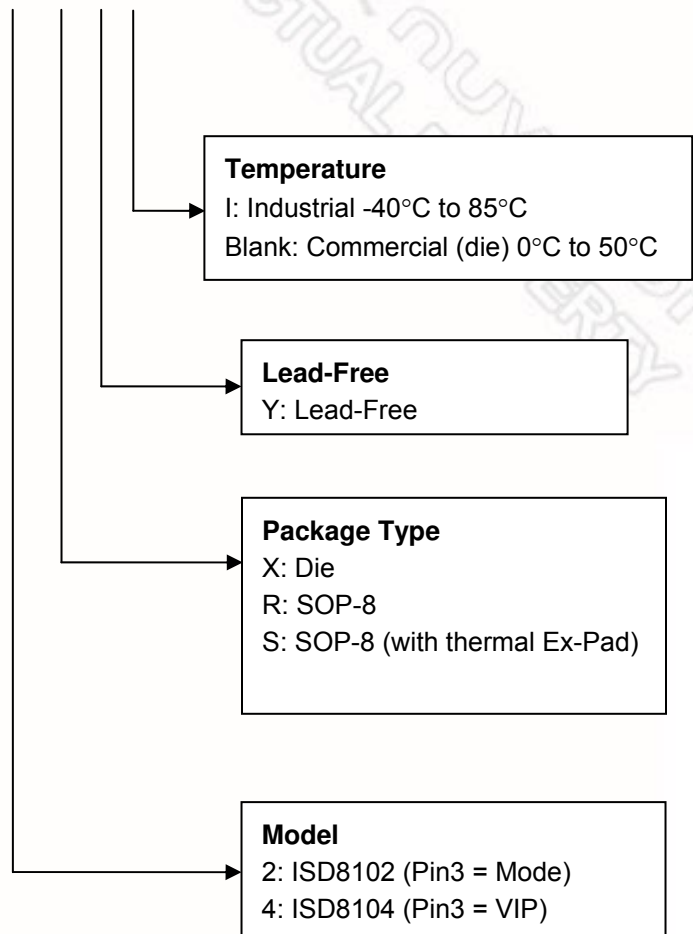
**Temperature**
I: Industrial -40°C to 85°C
Blank: Commercial (die) 0°C to 50°C

**Lead-Free**
Y: Lead-Free

**Package Type**
X: Die
R: SOP-8
S: SOP-8 (with thermal Ex-Pad)

**Model**
2: ISD8102 (Pin3 = Mode)
4: ISD8104 (Pin3 = VIP)